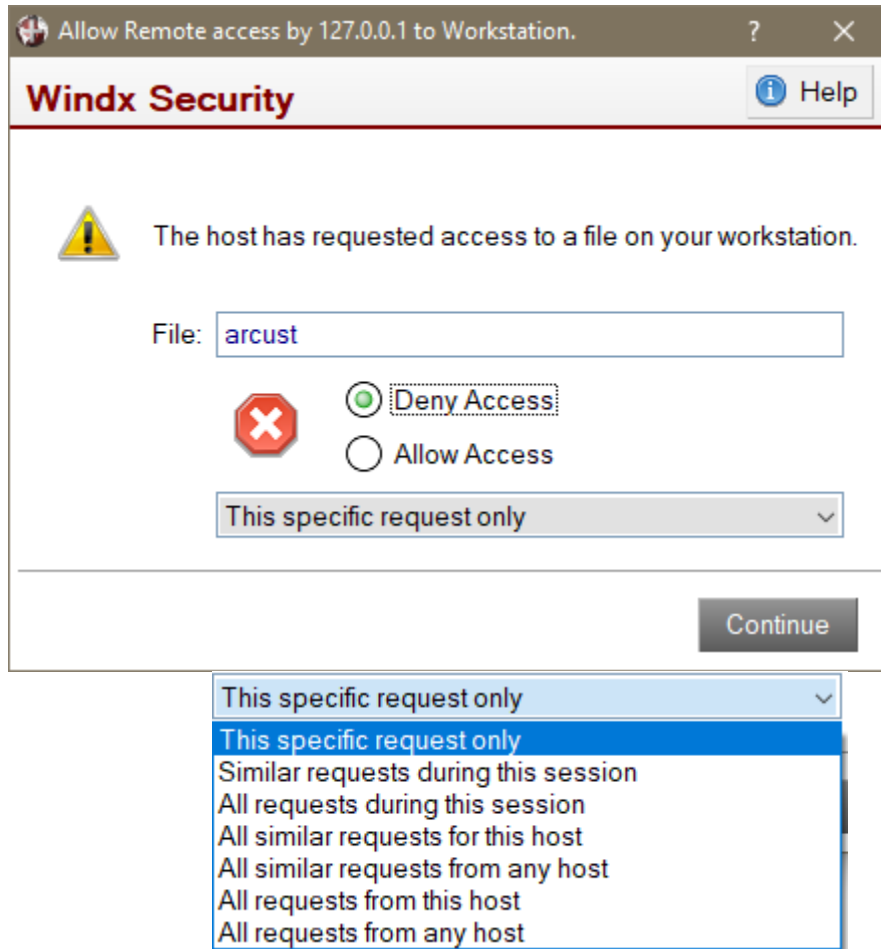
Allow Remote access by 127.0.0.1 to Workstation.
?
✕

Windx Security
Help

The host has requested access to a file on your workstation.

File: arcust

Deny Access
Allow Access

This specific request only

Continue

This specific request only
This specific request only
Similar requests during this session
All requests during this session
All similar requests for this host
All similar requests from any host
All requests from this host
All requests from any host